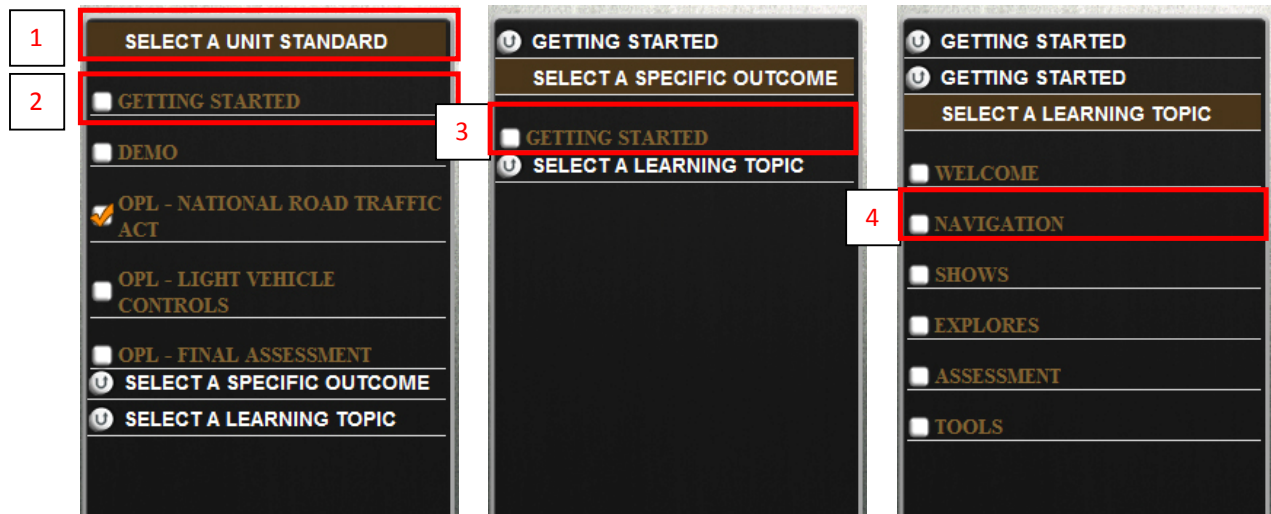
1

SELECT A UNIT STANDARD

2

GETTING STARTED

DEMO

OPL - NATIONAL ROAD TRAFFIC ACT

OPL - LIGHT VEHICLE CONTROLS

OPL - FINAL ASSESSMENT

SELECT A SPECIFIC OUTCOME

SELECT A LEARNING TOPIC

GETTING STARTED

SELECT A SPECIFIC OUTCOME

3

GETTING STARTED

SELECT A LEARNING TOPIC

GETTING STARTED

GETTING STARTED

SELECT A LEARNING TOPIC

WELCOME

4

NAVIGATION

SHOWS

EXPLORES

ASSESSMENT

TOOLS